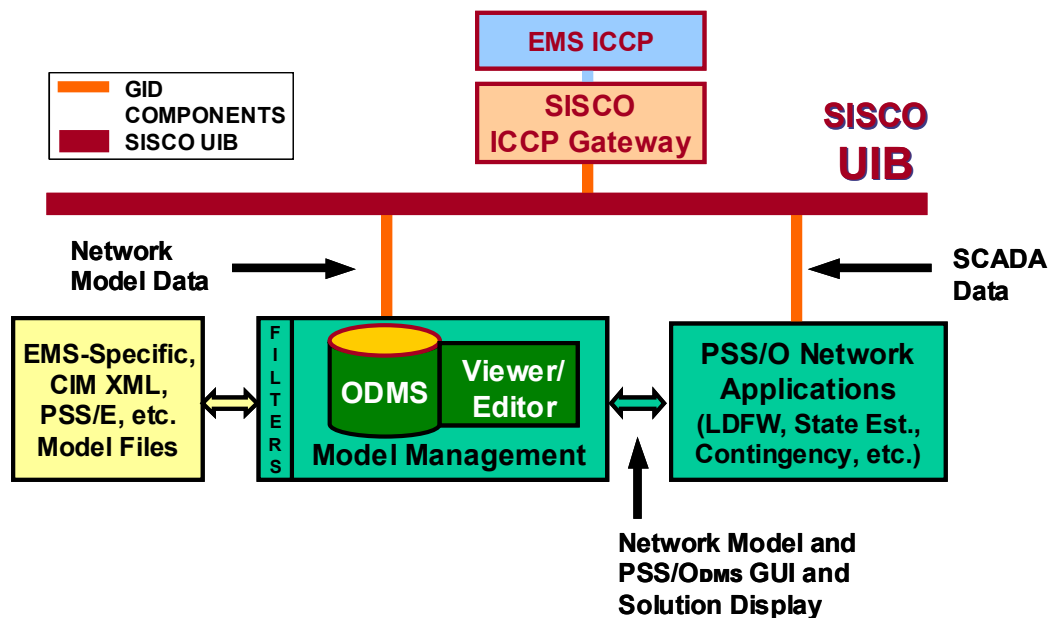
EMS ICCP

SISCO ICCP Gateway

GID COMPONENTS
SISCO UIB

SISCO UIB

Network Model Data

SCADA Data

EMS-Specific, CIM XML, PSS/E, etc. Model Files

FILTERS

ODMS

Viewer/ Editor

Model Management

PSS/O Network Applications (LDFW, State Est., Contingency, etc.)

Network Model and PSS/ODMS GUI and Solution Display